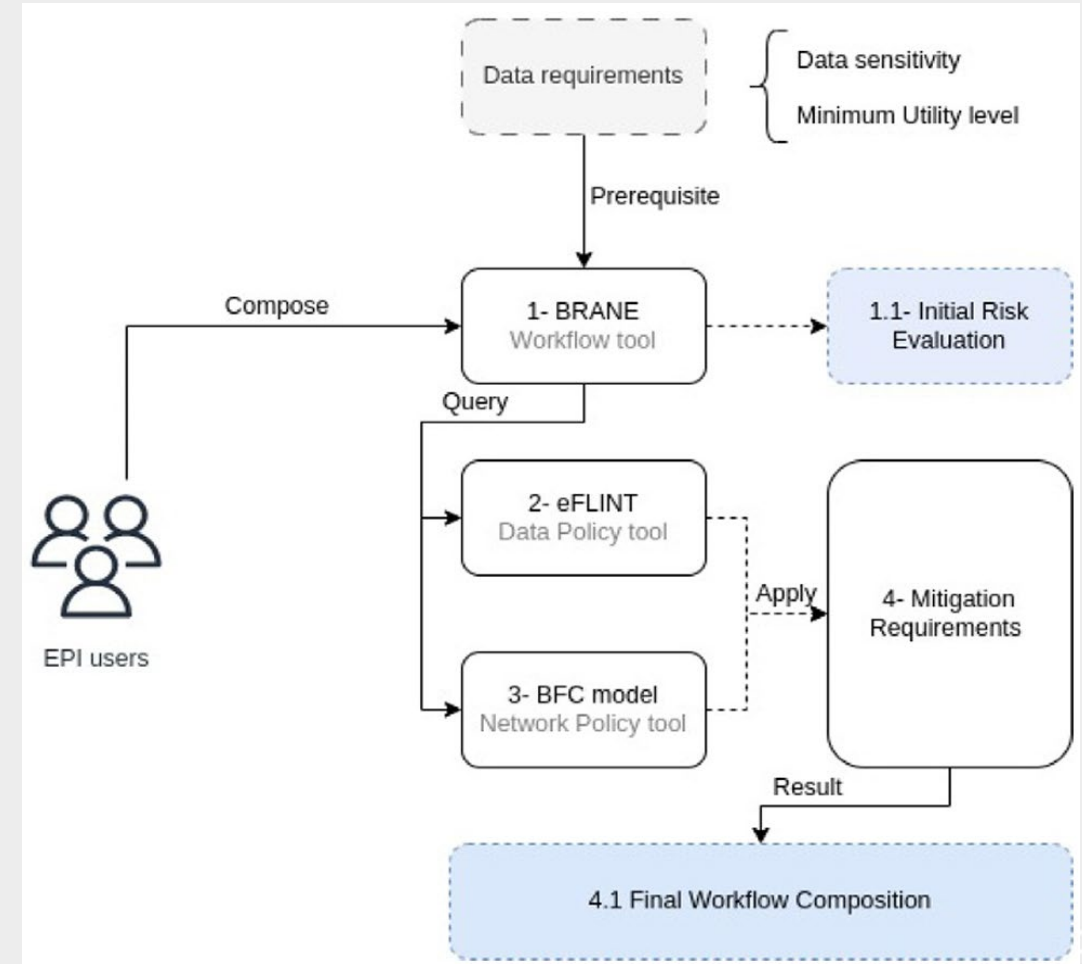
Data requirements

Data sensitivity

Minimum Utility level

Prerequisite

Compose

1- BRANE
Workflow tool

1.1- Initial Risk Evaluation

Query

2- eFLINT
Data Policy tool

Apply

4- Mitigation Requirements

EPI users

3- BFC model
Network Policy tool

Result

4.1 Final Workflow Composition